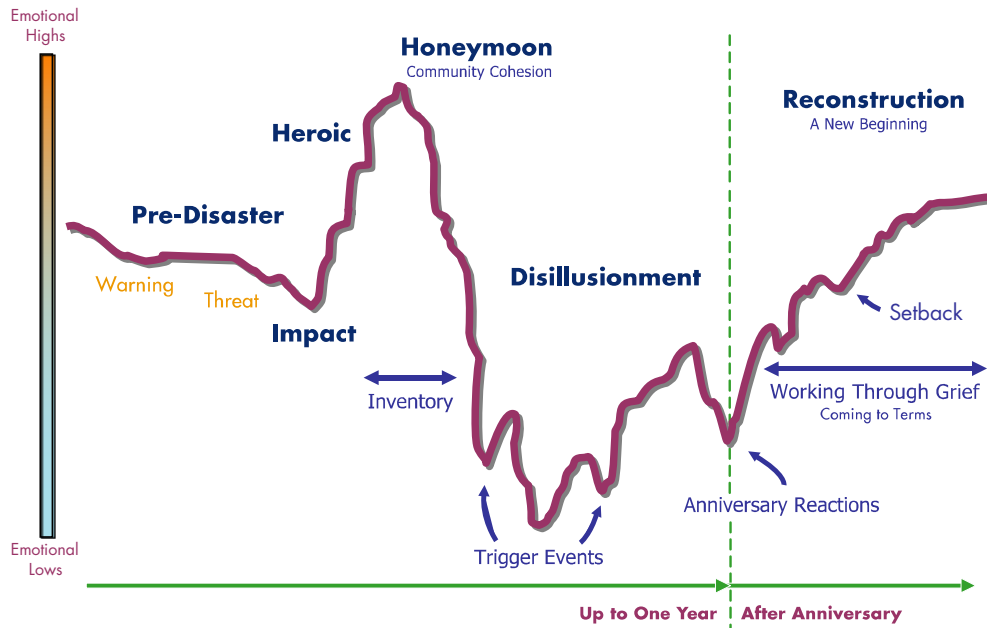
Emotional Highs

Honeymoon
Community Cohesion

Heroic

Reconstruction
A New Beginning

Pre-Disaster

Warning

Threat

Impact

Disillusionment

Setback

Inventory

Working Through Grief
Coming to Terms

Anniversary Reactions

Trigger Events

Emotional Lows

Up to One Year

After Anniversary